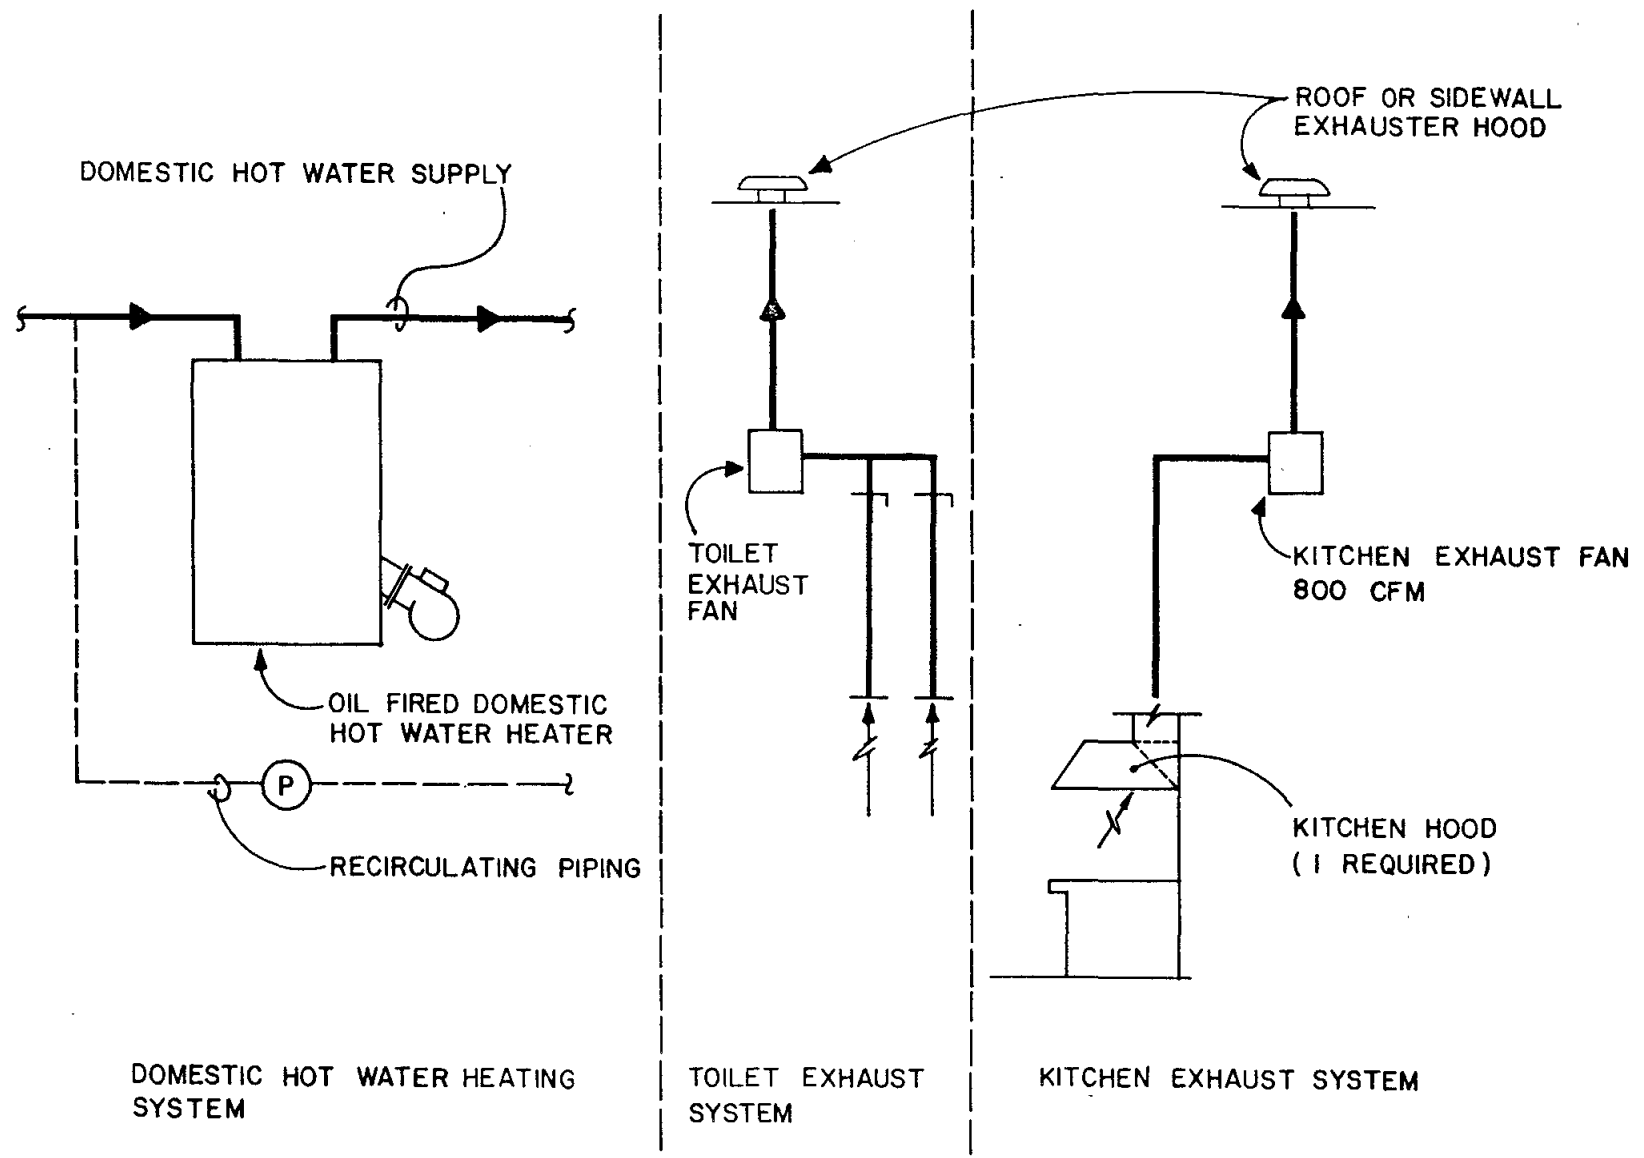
ROOF OR SIDEWALL EXHAUSTER HOOD

DOMESTIC HOT WATER SUPPLY

TOILET EXHAUST FAN

KITCHEN EXHAUST FAN 800 CFM

OIL FIRED DOMESTIC HOT WATER HEATER

P

RECIRCULATING PIPING

KITCHEN HOOD ( I REQUIRED)

DOMESTIC HOT WATER HEATING SYSTEM

TOILET EXHAUST SYSTEM

KITCHEN EXHAUST SYSTEM